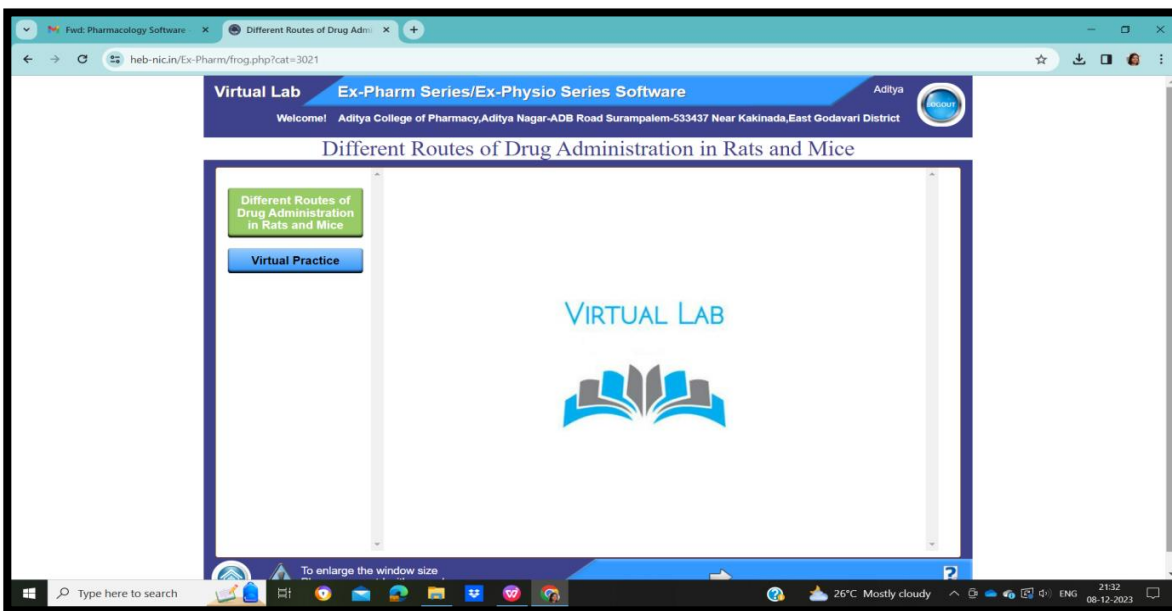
Fwd: Pharmacology Software ×
Different Routes of Drug Adm ×
+

heb-nic.in/Ex-Pharm/frog.php?cat=3021

Virtual Lab
Ex-Pharm Series/Ex-Physio Series Software
Aditya
LOGOUT
Welcome! Aditya College of Pharmacy,Aditya Nagar-ADB Road Surampalem-533437 Near Kakinada,East Godavari District

Different Routes of Drug Administration in Rats and Mice

Different Routes of Drug Administration in Rats and Mice

Virtual Practice

VIRTUAL LAB

To enlarge the window size
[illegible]

?

Type here to search
26°C Mostly cloudy
ENG
21:32
08-12-2023